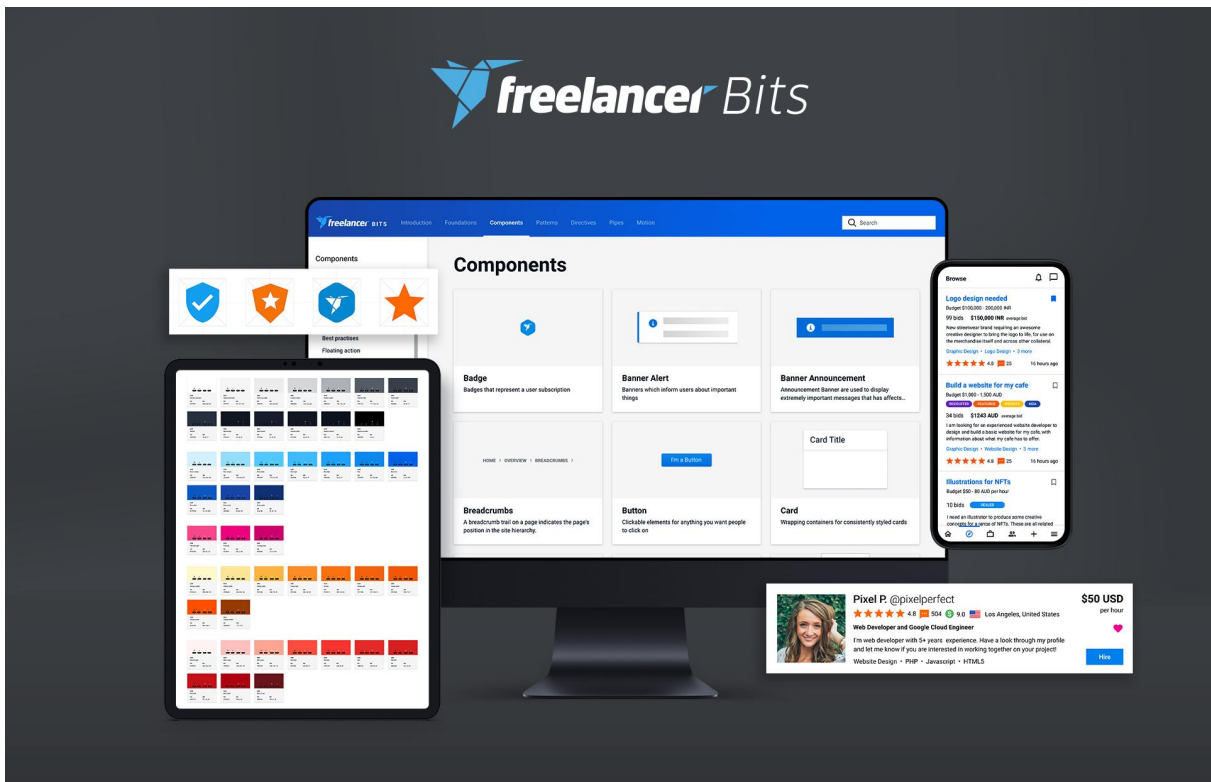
freelancer Bits

freelancer BITS Introduction Foundations Components Patterns Directives Pipes Motion Search

Components

Best practices
Floating action

Components

Badge
Badges that represent a user subscription

Banner Alert
Banners which inform users about important things

Banner Announcement
Announcement Banner are used to display extremely important messages that has affects...

HOME › OVERVIEW › BREADCRUMBS ›

I'm a Button

Card Title

Breadcrumbs
A breadcrumb trail on a page indicates the page's position in the site hierarchy.

Button
Clickable elements for anything you want people to click on

Card
Wrapping containers for consistently styled cards

Browse

Logo design needed
Budget $100,000 - 200,000 INR
99 bids $150,000 INR average bid
New streetwear brand requiring an awesome creative designer to bring the logo to life, for use on the merchandise itself and across other collateral.
Graphic Design • Logo Design • 3 more
4.8 25 16 hours ago

Build a website for my cafe
Budget $1,000 - 1,500 AUD
34 bids $1243 AUD average bid
I am looking for an experienced website developer to design and build a basic website for my cafe, with information about what my cafe has to offer.
Graphic Design • Website Design • 3 more
4.8 25 16 hours ago

Illustrations for NFTs
Budget $50 - 80 AUD per hour
10 bids
I need an illustrator to produce some creative concepts for a range of NFTs. These are all related

Pixel P. @pixelperfect
4.8 504 9.0 Los Angeles, United States
Web Developer and Google Cloud Engineer
I'm web developer with 5+ years experience. Have a look through my profile and let me know if you are interested in working together on your project!
Website Design • PHP • Javascript • HTML5
$50 USD
per hour
Hire